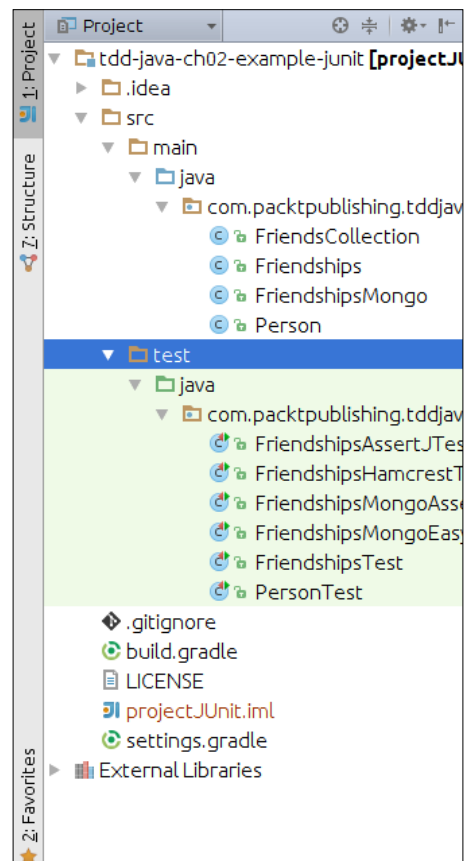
1: Project
7: Structure
2: Favorites

Project

tdd-java-ch02-example-junit [projectJU
.idea
src
main
java
com.packtpublishing.tddjav
FriendsCollection
Friendships
FriendshipsMongo
Person
test
java
com.packtpublishing.tddjav
FriendshipsAssertJTes
FriendshipsHamcrestT
FriendshipsMongoAsse
FriendshipsMongoEasy
FriendshipsTest
PersonTest
.gitignore
build.gradle
LICENSE
projectJUnit.iml
settings.gradle
External Libraries